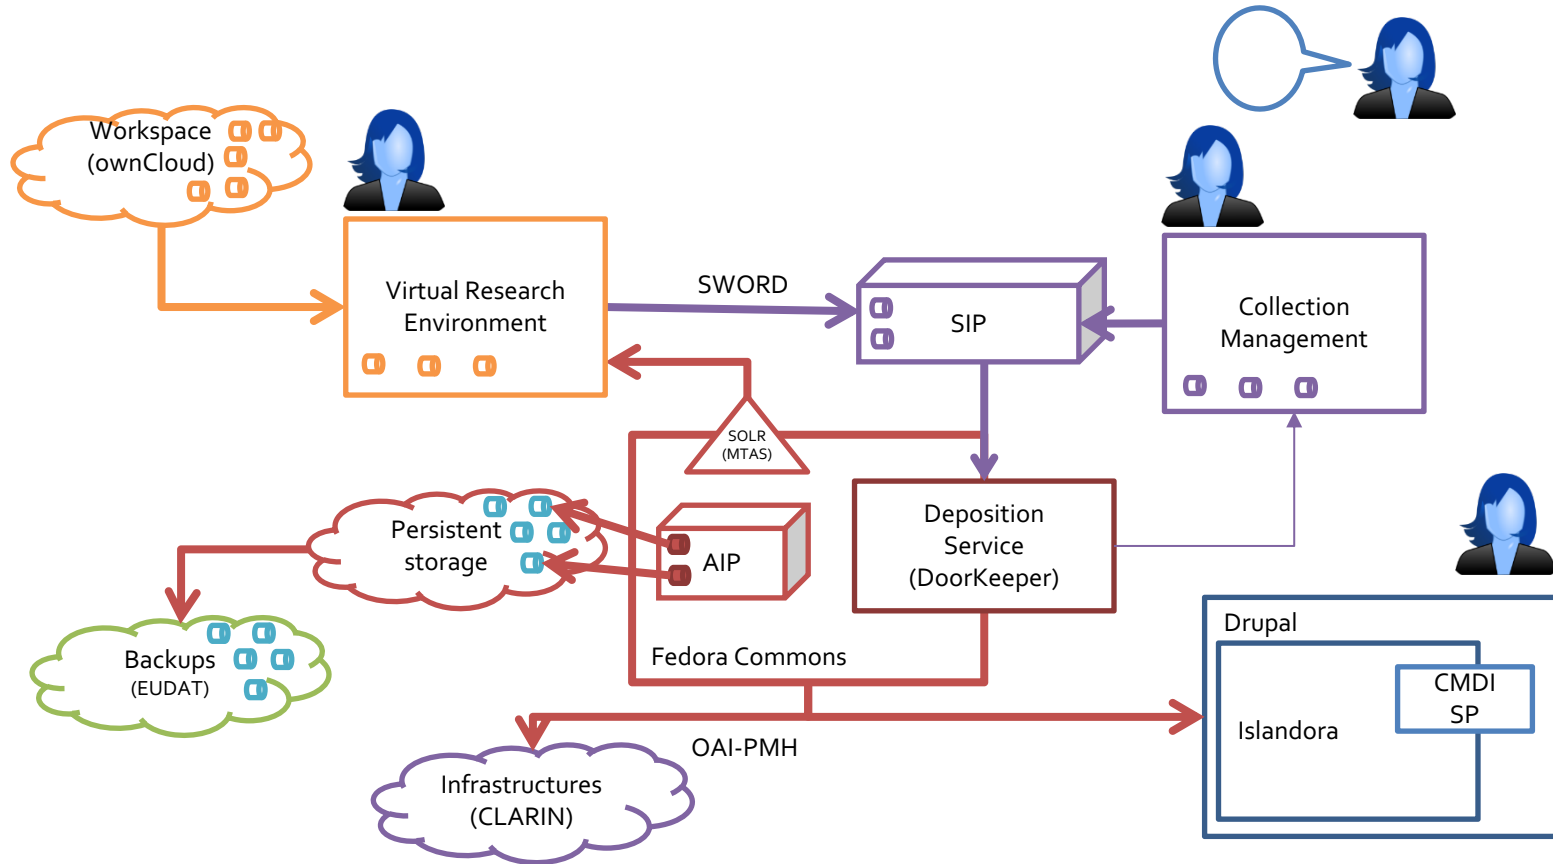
Workspace (ownCloud)

Virtual Research Environment

SWORD

SIP

Collection Management

SOLR (MTAS)

Persistent storage

AIP

Deposition Service (DoorKeeper)

Backups (EUDAT)

Fedora Commons

Drupal

Islandora

CMDI SP

OAI-PMH

Infrastructures (CLARIN)